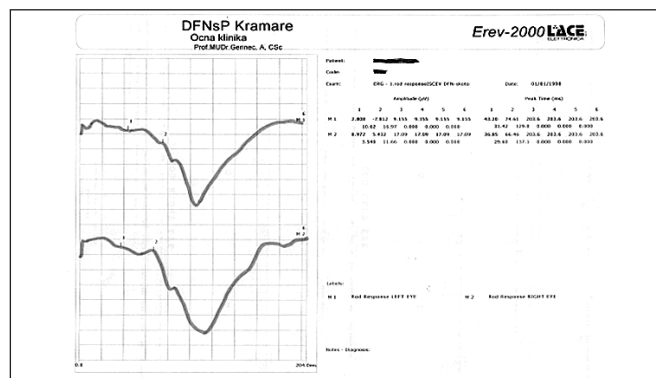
DFNsP Kramare
Ocna klinika
Prof.MUDr.Gerinec, A. CSc

Erev-2000 LACE ELETTRONICA

1 2 4 M 1
1 2 4 M 2

0.0 204.0ms

Patient: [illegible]
Code: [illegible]
Exam: ERG - 1.rod response(ISCEV DFN skoto Date: 01/01/1998

Amplitude (µV) Peak Time (ms)

| | 1 | 2 | 3 | 4 | 5 | 6 | 1 | 2 | 3 | 4 | 5 | 6 |
|---|---|---|---|---|---|---|---|---|---|---|---|---|
| M 1 | 2.808 | -7.812 | 9.155 | 9.155 | 9.155 | 9.155 | 43.20 | 74.40 | 203.6 | 203.6 | 203.6 | 203.6 |
| | 10.62 | 16.97 | 0.000 | 0.000 | 0.000 | | 31.42 | 129.0 | 0.000 | 0.000 | 0.000 | |
| M 2 | 8.972 | 5.432 | 17.09 | 17.09 | 17.09 | 17.09 | 36.85 | 66.46 | 203.6 | 203.6 | 203.6 | 203.6 |
| | 3.540 | 11.66 | 0.000 | 0.000 | 0.000 | | 29.60 | 137.1 | 0.000 | 0.000 | 0.000 | |

Labels:
M 1 Rod Response LEFT EYE M 2 Rod Response RIGHT EYE

Notes - Diagnosis: